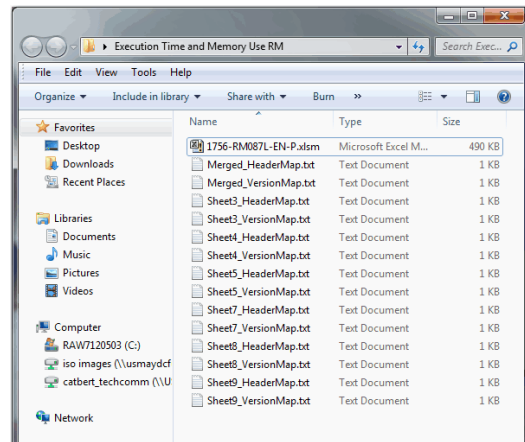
Execution Time and Memory Use RM

Search Exec...

File Edit View Tools Help

Organize ▾ Include in library ▾ Share with ▾ Burn »

Favorites
Desktop
Downloads
Recent Places

Libraries
Documents
Music
Pictures
Videos

Computer
RAW7120503 (C:)
iso images (\\usmaydcf
catbert_techcomm (\\U

Network

| Name | Type | Size |
|---|---|---|
| 1756-RM087L-EN-P.xlsm | Microsoft Excel M... | 490 KB |
| Merged_HeaderMap.txt | Text Document | 1 KB |
| Merged_VersionMap.txt | Text Document | 1 KB |
| Sheet3_HeaderMap.txt | Text Document | 1 KB |
| Sheet3_VersionMap.txt | Text Document | 1 KB |
| Sheet4_HeaderMap.txt | Text Document | 1 KB |
| Sheet4_VersionMap.txt | Text Document | 1 KB |
| Sheet5_HeaderMap.txt | Text Document | 1 KB |
| Sheet5_VersionMap.txt | Text Document | 1 KB |
| Sheet7_HeaderMap.txt | Text Document | 1 KB |
| Sheet7_VersionMap.txt | Text Document | 1 KB |
| Sheet8_HeaderMap.txt | Text Document | 1 KB |
| Sheet8_VersionMap.txt | Text Document | 1 KB |
| Sheet9_HeaderMap.txt | Text Document | 1 KB |
| Sheet9_VersionMap.txt | Text Document | 1 KB |